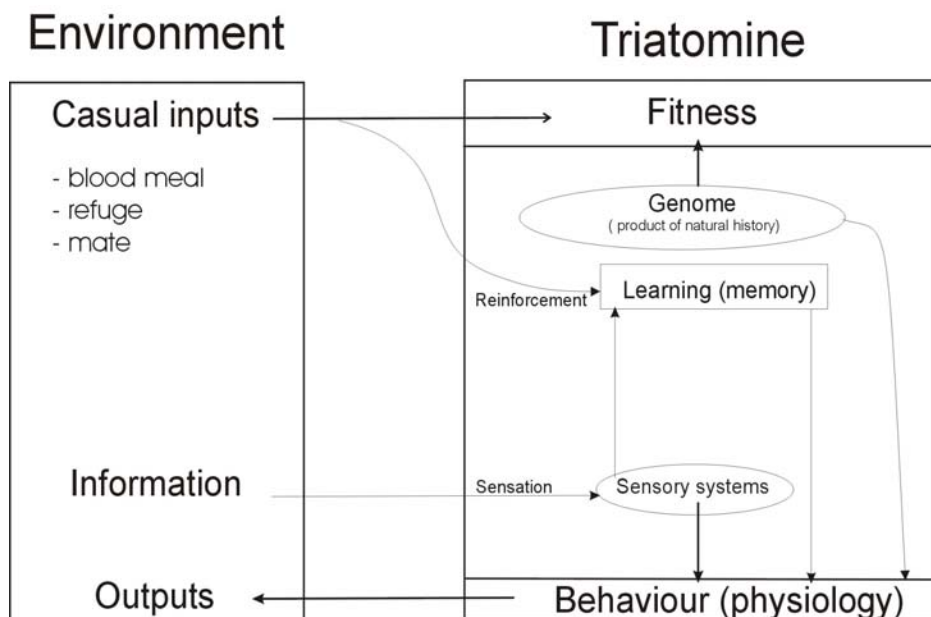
Environment

Triatomine

Casual inputs

- blood meal
- refuge
- mate

Fitness

Genome
( product of natural history)

Reinforcement

Learning (memory)

Information

Sensation

Sensory systems

Outputs

Behaviour (physiology)